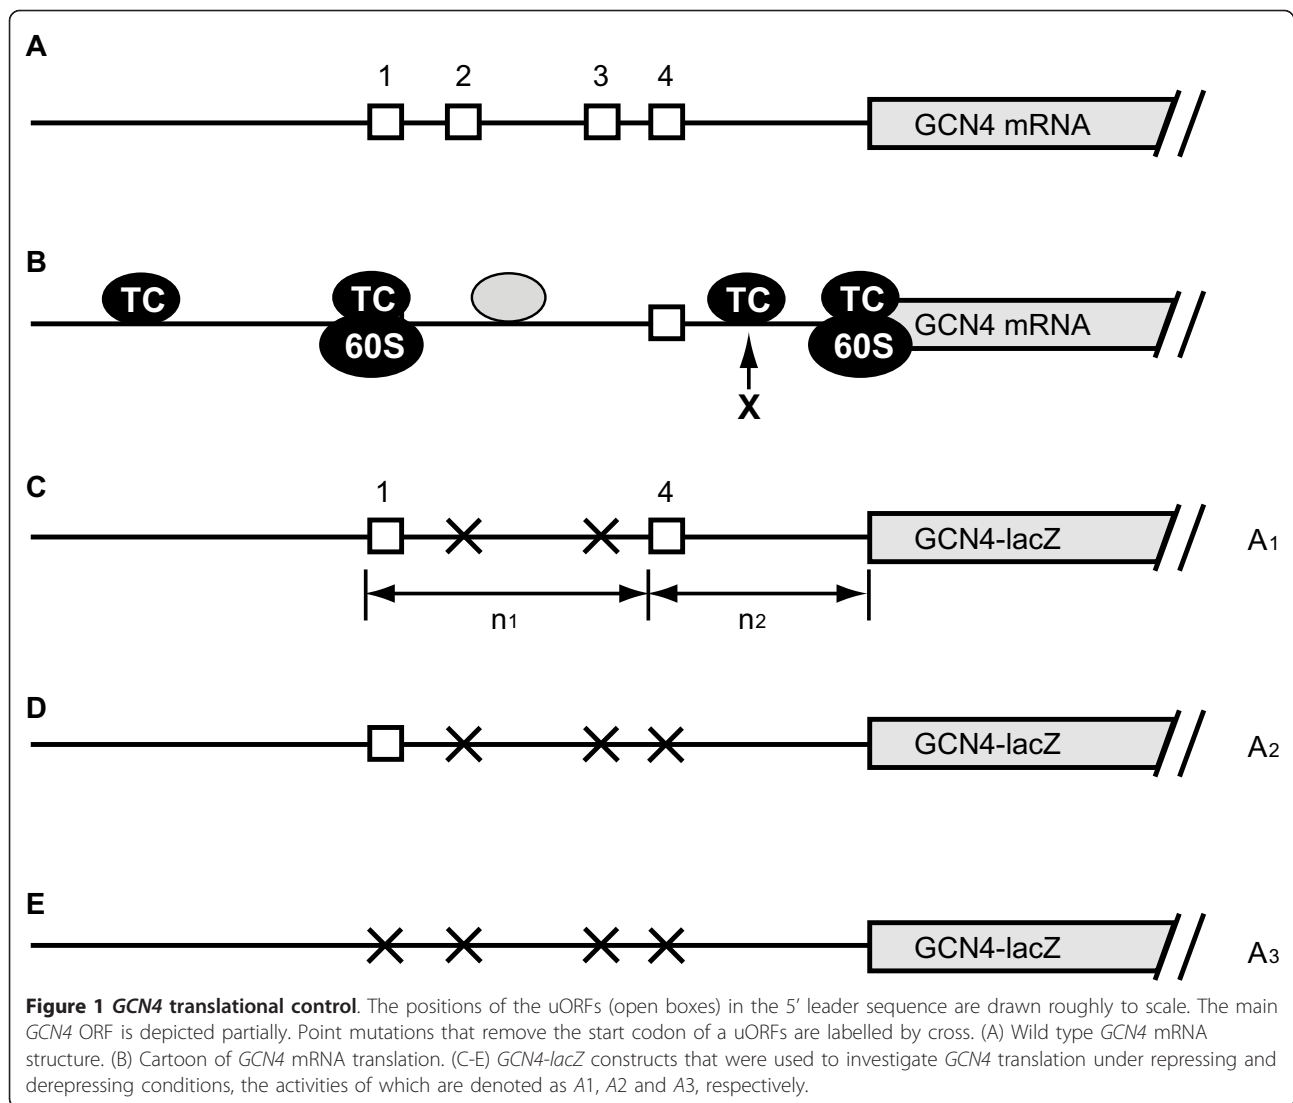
A

1 2 3 4

GCN4 mRNA

B

TC

TC 60S

TC

TC 60S

GCN4 mRNA

X

C

1 4

GCN4-lacZ

$A_1$

$n_1$ $n_2$

D

GCN4-lacZ

$A_2$

E

GCN4-lacZ

$A_3$

**Figure 1** ***GCN4*** **translational control**. The positions of the uORFs (open boxes) in the 5' leader sequence are drawn roughly to scale. The main *GCN4* ORF is depicted partially. Point mutations that remove the start codon of a uORFs are labelled by cross. (A) Wild type *GCN4* mRNA structure. (B) Cartoon of *GCN4* mRNA translation. (C-E) *GCN4-lacZ* constructs that were used to investigate *GCN4* translation under repressing and derepressing conditions, the activities of which are denoted as *A*1, *A*2 and *A*3, respectively.